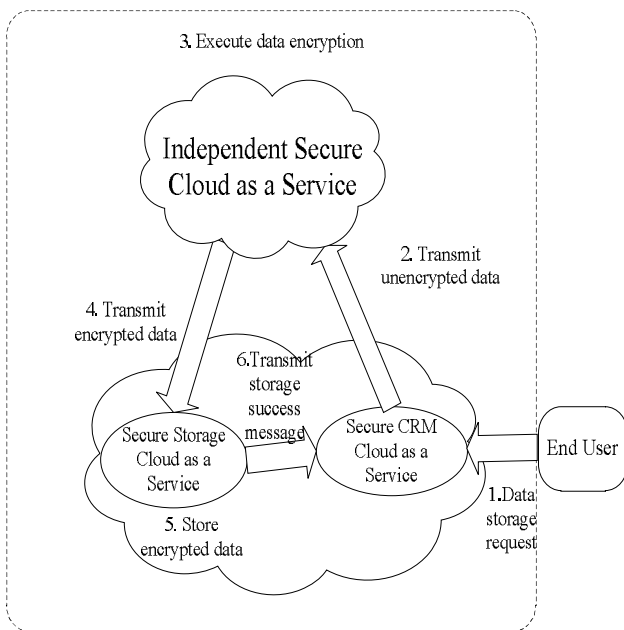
3. Execute data encryption

Independent Secure Cloud as a Service

2. Transmit unencrypted data

4. Transmit encrypted data

6.Transmit storage success message

Secure Storage Cloud as a Service

Secure CRM Cloud as a Service

End User

1.Data storage request

5. Store encrypted data